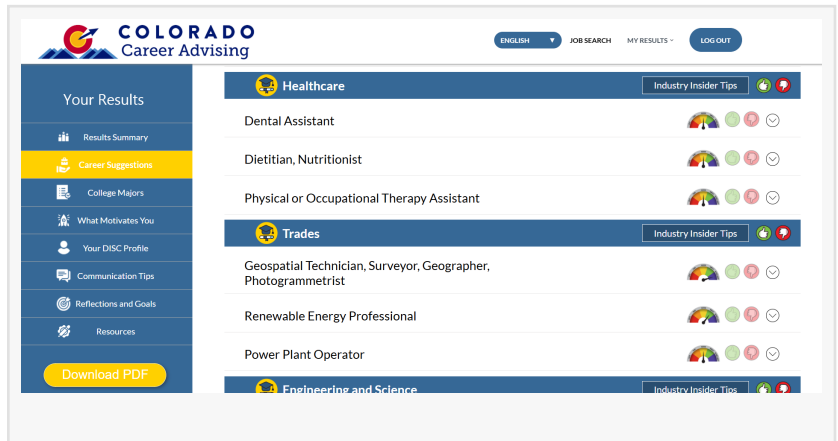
COLORADO
Career Advising

ENGLISH ▼ JOB SEARCH MY RESULTS LOG OUT

Your Results

Results Summary
Career Suggestions
College Majors
What Motivates You
Your DISC Profile
Communication Tips
Reflections and Goals
Resources

Download PDF

Healthcare
Industry Insider Tips

Dental Assistant

Dietitian, Nutritionist

Physical or Occupational Therapy Assistant

Trades
Industry Insider Tips

Geospatial Technician, Surveyor, Geographer, Photogrammetrist

Renewable Energy Professional

Power Plant Operator

Engineering and Science
Industry Insider Tips